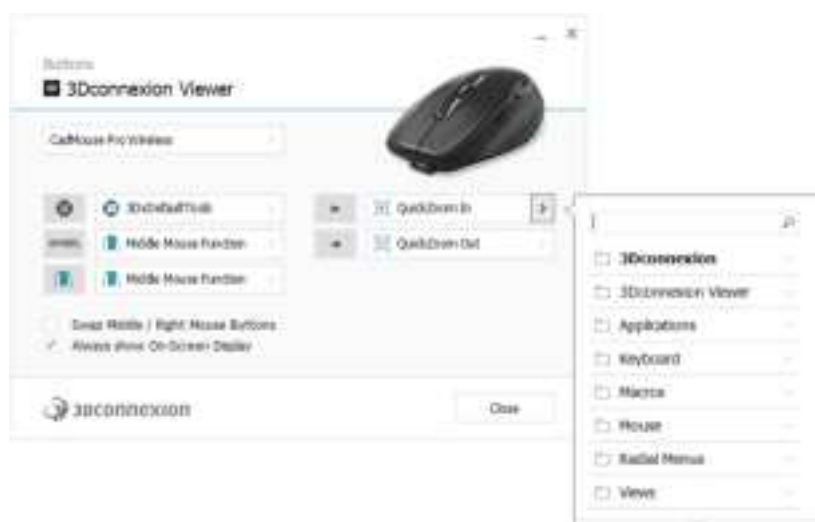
Buttons

3Dconnexion Viewer

CadMouse Pro Wireless

3DxDefaultTools

Middle Mouse Function

Middle Mouse Function

QuickZoom In

QuickZoom Out

Swap Middle / Right Mouse Buttons

Always show On-Screen Display

3Dconnexion

Close

3Dconnexion

3Dconnexion Viewer

Applications

Keyboard

Macros

Mouse

Radial Menus

Views